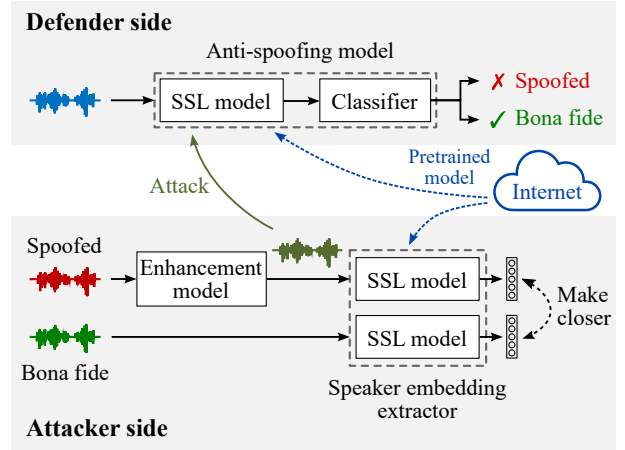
Defender side

Anti-spoofing model

SSL model

Classifier

✗ Spoofed

✓ Bona fide

Attack

Pretrained model

Internet

Spoofed

Enhancement model

SSL model

SSL model

Make closer

Bona fide

Speaker embedding extractor

Attacker side